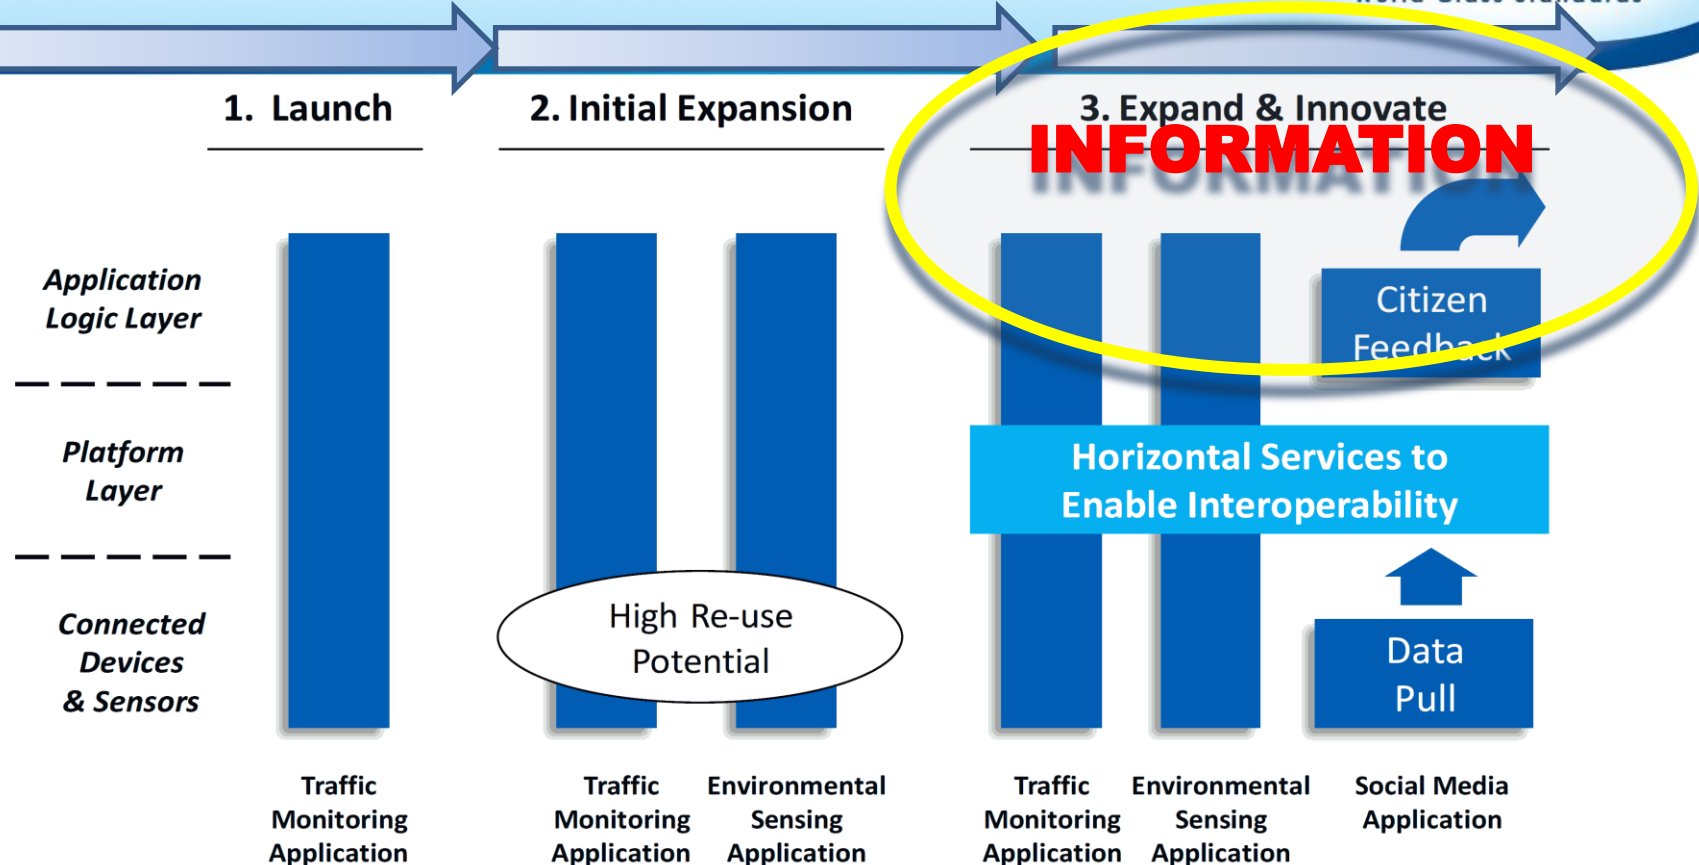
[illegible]

1. Launch

2. Initial Expansion

3. Expand & Innovate

INFORMATION

Application Logic Layer

Platform Layer

Connected Devices & Sensors

High Re-use Potential

Citizen Feedback

Horizontal Services to Enable Interoperability

Data Pull

Traffic Monitoring Application

Traffic Monitoring Application

Environmental Sensing Application

Traffic Monitoring Application

Environmental Sensing Application

Social Media Application